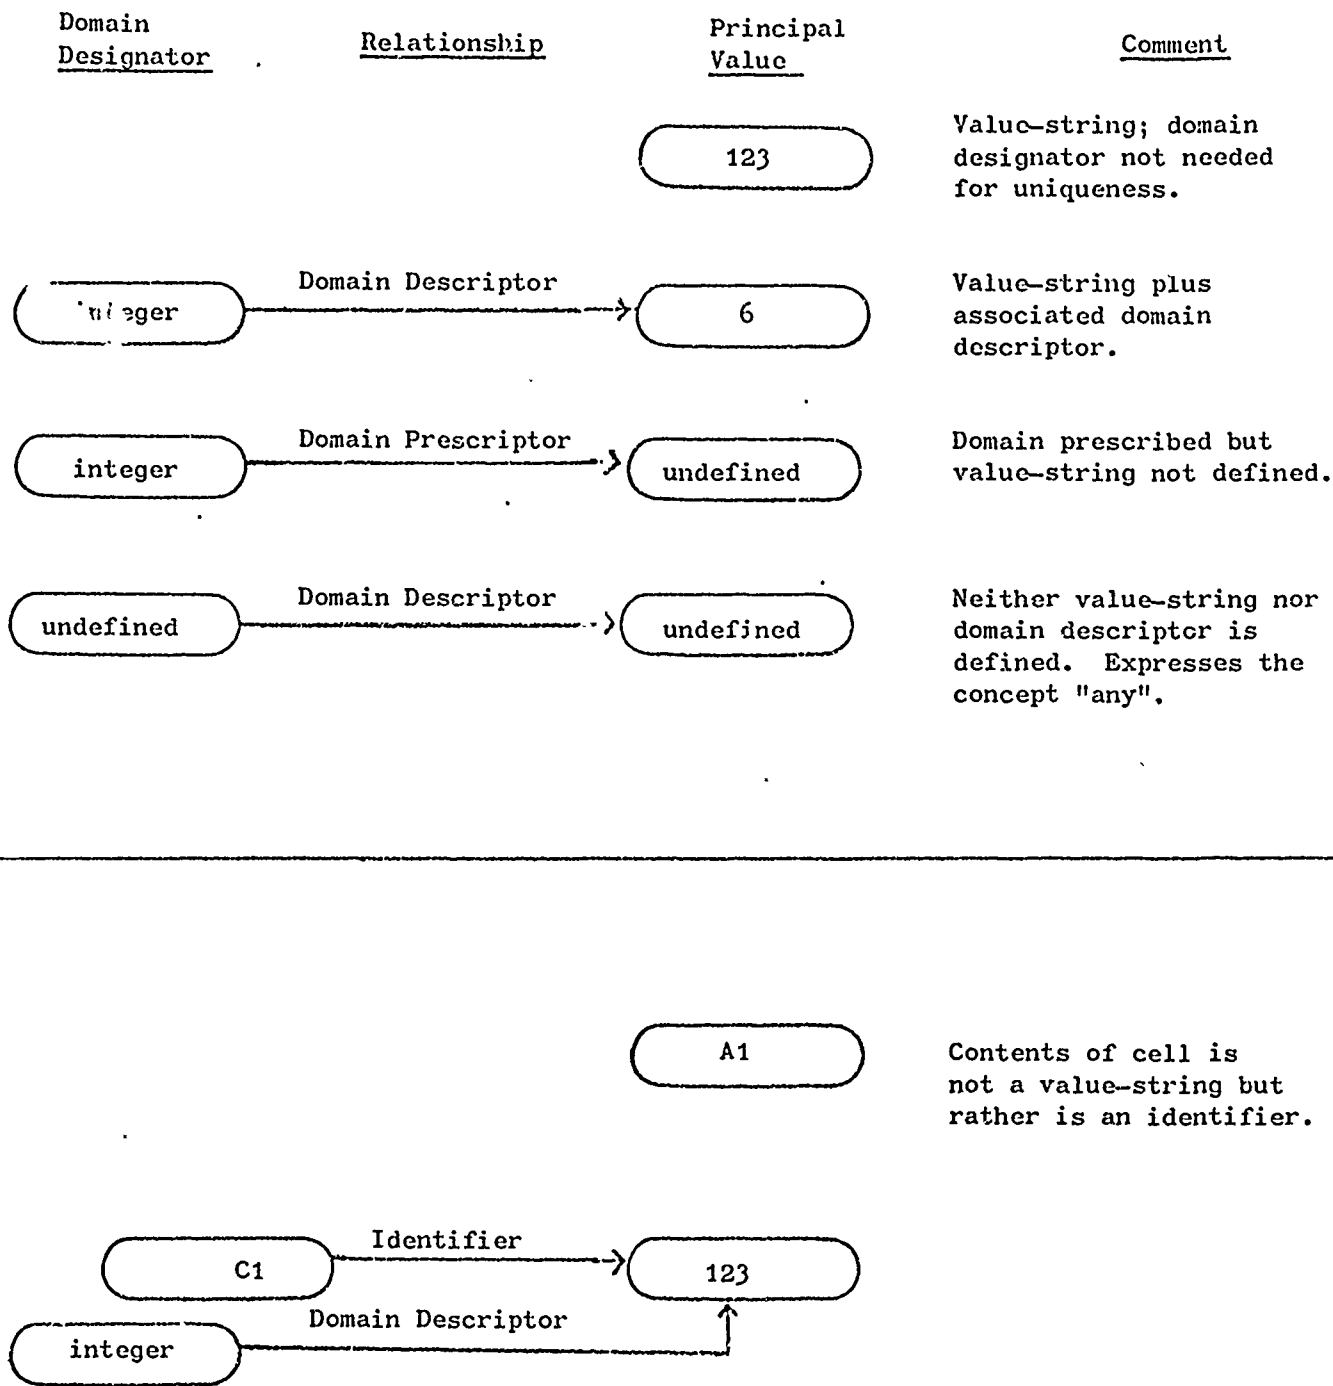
Domain Designator

Relationship

Principal Value

Comment

123

Value-string; domain designator not needed for uniqueness.

integer

Domain Descriptor

6

Value-string plus associated domain descriptor.

integer

Domain Prescriptor

undefined

Domain prescribed but value-string not defined.

undefined

Domain Descriptor

undefined

Neither value-string nor domain descriptor is defined. Expresses the concept "any".

A1

Contents of cell is not a value-string but rather is an identifier.

C1

Identifier

123

Domain Descriptor

integer